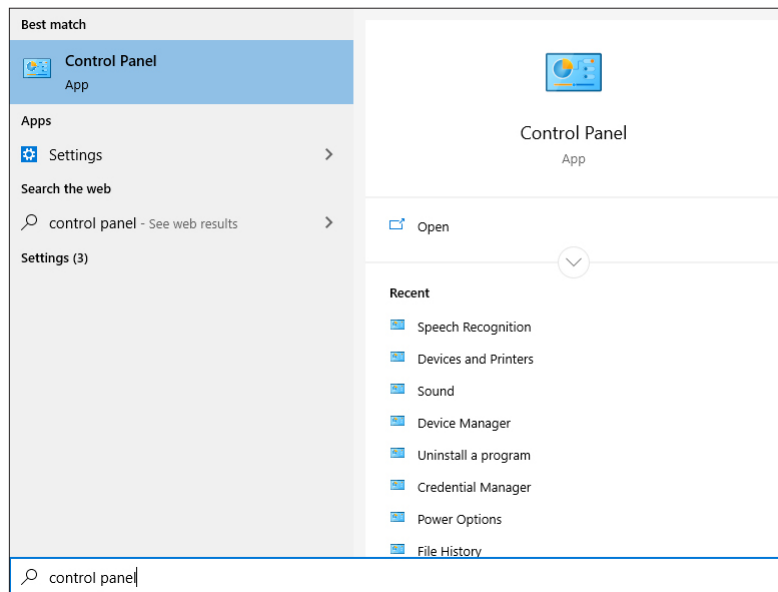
Best match

Control Panel
App

Apps

Settings

Search the web

control panel - See web results

Settings (3)

Control Panel
App

Open

Recent

Speech Recognition

Devices and Printers

Sound

Device Manager

Uninstall a program

Credential Manager

Power Options

File History

control panel